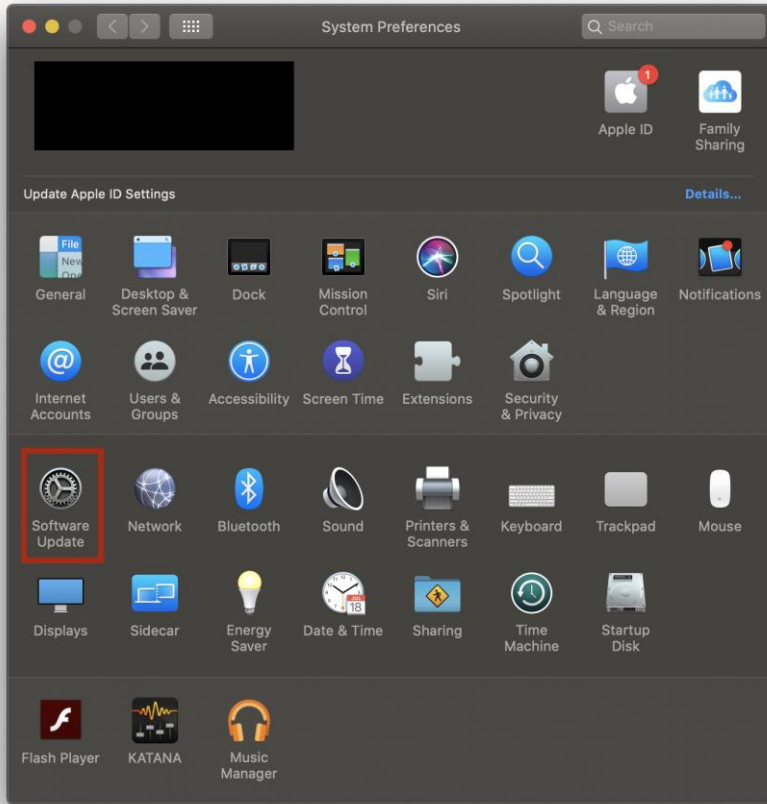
System Preferences

Search

1

Apple ID

Family Sharing

Update Apple ID Settings

Details...

File New Ope

General

Desktop & Screen Saver

Dock

Mission Control

Siri

Spotlight

Language & Region

Notifications

Internet Accounts

Users & Groups

Accessibility

Screen Time

Extensions

Security & Privacy

Software Update

Network

Bluetooth

Sound

Printers & Scanners

Keyboard

Trackpad

Mouse

Displays

Sidecar

Energy Saver

JUL 18

Date & Time

Sharing

Time Machine

Startup Disk

Flash Player

KATANA

Music Manager